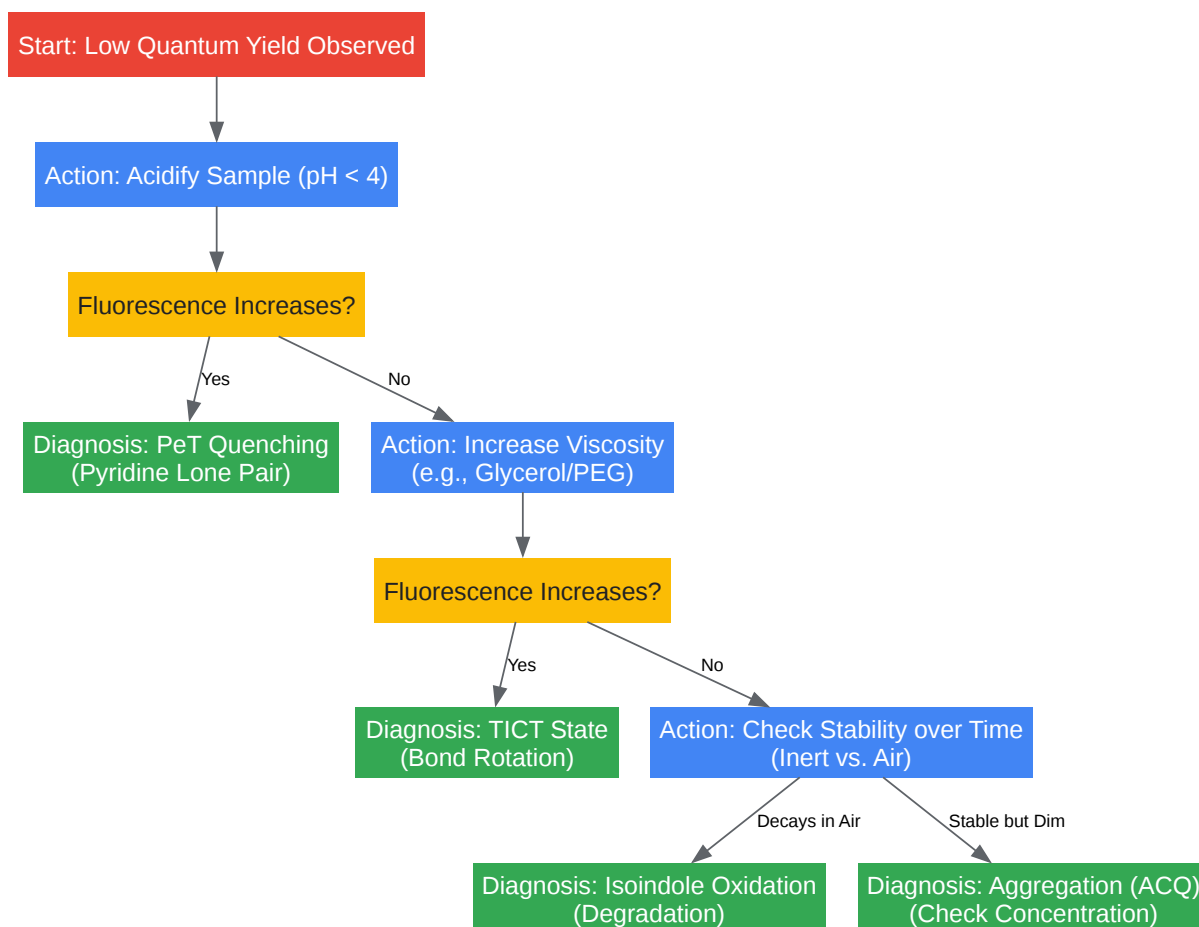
Start: Low Quantum Yield Observed

Action: Acidify Sample (pH < 4)

Fluorescence Increases?

Yes

No

Diagnosis: PeT Quenching
(Pyridine Lone Pair)

Action: Increase Viscosity
(e.g., Glycerol/PEG)

Fluorescence Increases?

Yes

No

Diagnosis: TICT State
(Bond Rotation)

Action: Check Stability over Time
(Inert vs. Air)

Decays in Air

Stable but Dim

Diagnosis: Isoindole Oxidation
(Degradation)

Diagnosis: Aggregation (ACQ)
(Check Concentration)